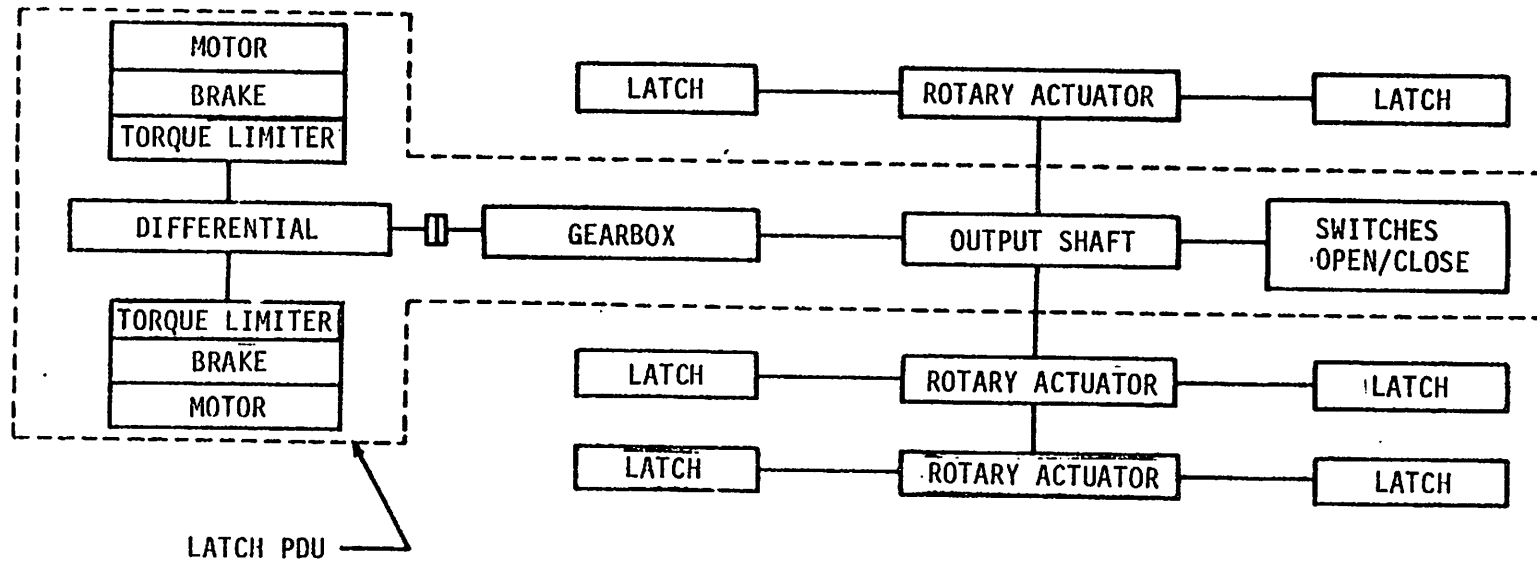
MOTOR
BRAKE
TORQUE LIMITER
DIFFERENTIAL
TORQUE LIMITER
BRAKE
MOTOR

LATCH
ROTARY ACTUATOR
LATCH

GEARBOX
OUTPUT SHAFT
SWITCHES OPEN/CLOSE

LATCH
ROTARY ACTUATOR
LATCH

LATCH
ROTARY ACTUATOR
LATCH

LATCH PDU